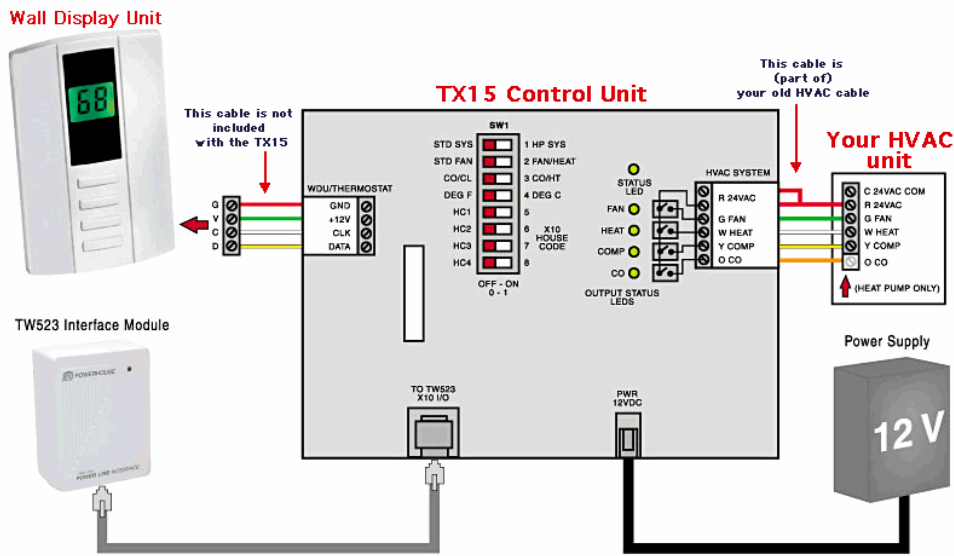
Wall Display Unit

68

This cable is not included with the TX15

G
V
C
D

WDU/THERMOSTAT
GND
+12V
CLK
DATA

TX15 Control Unit

SW1
STD SYS 1 HP SYS
STD FAN 2 FAN/HEAT
CO/CL 3 CO/HT
DEG F 4 DEG C
HC1 5
HC2 6
HC3 7
HC4 8
X10 HOUSE CODE
OFF - ON
0 - 1

STATUS LED
FAN
HEAT
COMP
CO
OUTPUT STATUS LEDS

This cable is (part of) your old HVAC cable

HVAC SYSTEM
R 24VAC
G FAN
W HEAT
Y COMP
O CO

Your HVAC unit
C 24VAC COM
R 24VAC
G FAN
W HEAT
Y COMP
O CO
(HEAT PUMP ONLY)

TW523 Interface Module

POWERHOUSE
POWER LINE INTERFACE

TO TW523
X10 I/O

PWR
12VDC

Power Supply

12 V